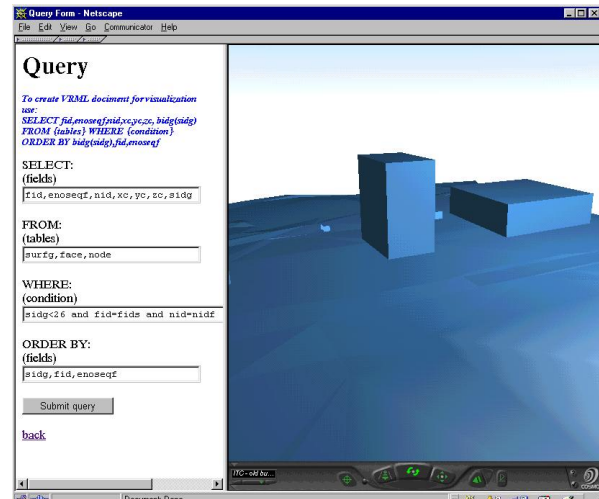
Query Form - Netscape

File Edit View Go Communicator Help

Query

To create VRML document for visualization use:
SELECT fid,enoseqf,nid,xc,yc,zc, bidg(sidg)
FROM {tables} WHERE {condition}
ORDER BY bidg(sidg),fid,enoseqf

SELECT:
(fields)

fid,enoseqf,nid,xc,yc,zc,sidg

FROM:
(tables)

surfg,face,node

WHERE:
(condition)

sidg<26 and fid=fids and nid=nidf

ORDER BY:
(fields)

sidg,fid,enoseqf

Submit query

back

ITC - old bu...

Document: Done